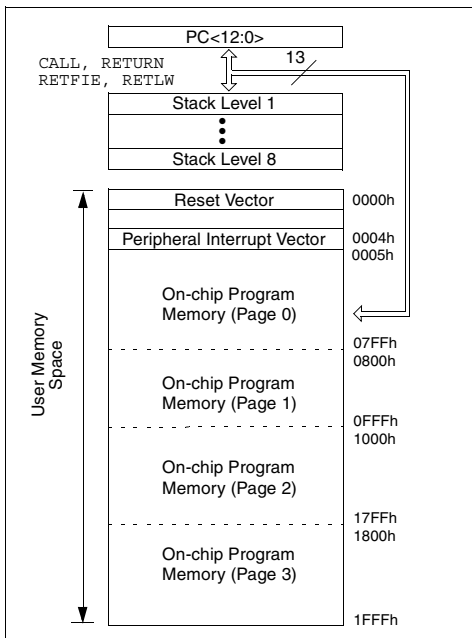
PC<12:0>

CALL, RETURN
RETFIE, RETLW

13

Stack Level 1

Stack Level 8

User Memory Space

Reset Vector

0000h

Peripheral Interrupt Vector

0004h
0005h

On-chip Program Memory (Page 0)

07FFh
0800h

On-chip Program Memory (Page 1)

0FFFh
1000h

On-chip Program Memory (Page 2)

17FFh
1800h

On-chip Program Memory (Page 3)

1FFFh